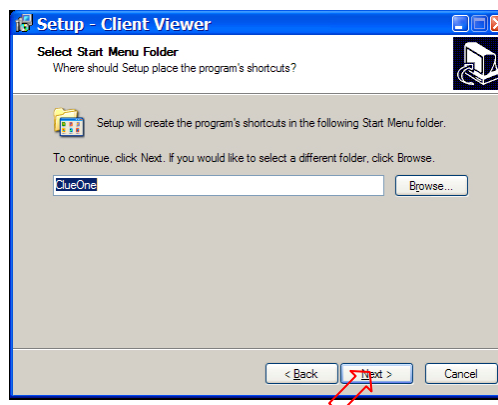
Setup - Client Viewer

Select Start Menu Folder
Where should Setup place the program's shortcuts?

Setup will create the program's shortcuts in the following Start Menu folder.

To continue, click Next. If you would like to select a different folder, click Browse.

ClueOne

Browse...

< Back

Next >

Cancel